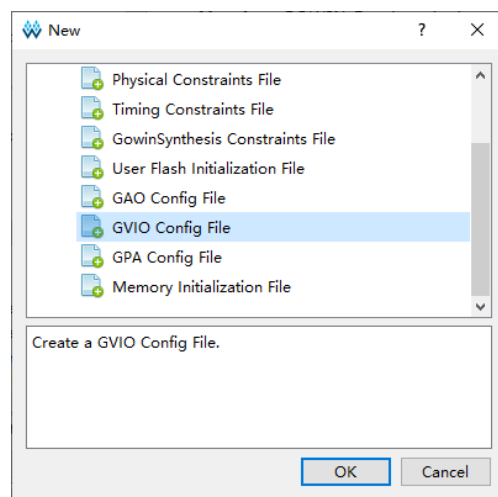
New

?

Physical Constraints File
Timing Constraints File
GowinSynthesis Constraints File
User Flash Initialization File
GAO Config File
GVIO Config File
GPA Config File
Memory Initialization File

Create a GVIO Config File.

OK
Cancel